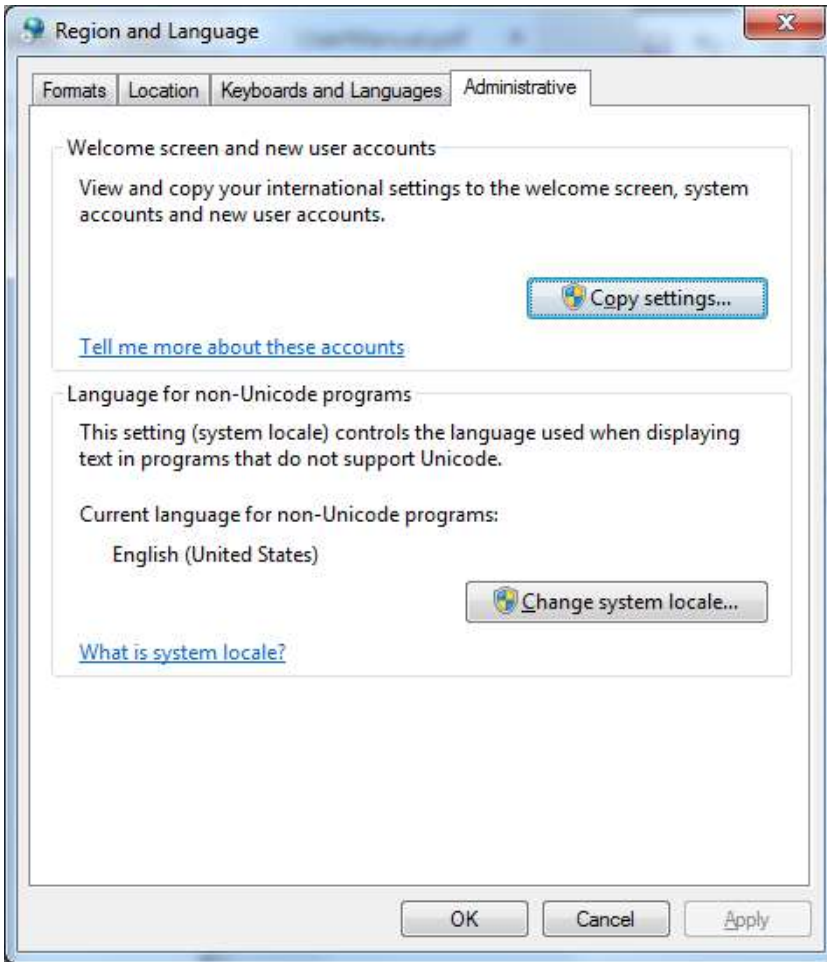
Region and Language

Formats | Location | Keyboards and Languages | Administrative

Welcome screen and new user accounts

View and copy your international settings to the welcome screen, system accounts and new user accounts.

Copy settings...

Tell me more about these accounts

Language for non-Unicode programs

This setting (system locale) controls the language used when displaying text in programs that do not support Unicode.

Current language for non-Unicode programs:

English (United States)

Change system locale...

What is system locale?

OK | Cancel | Apply